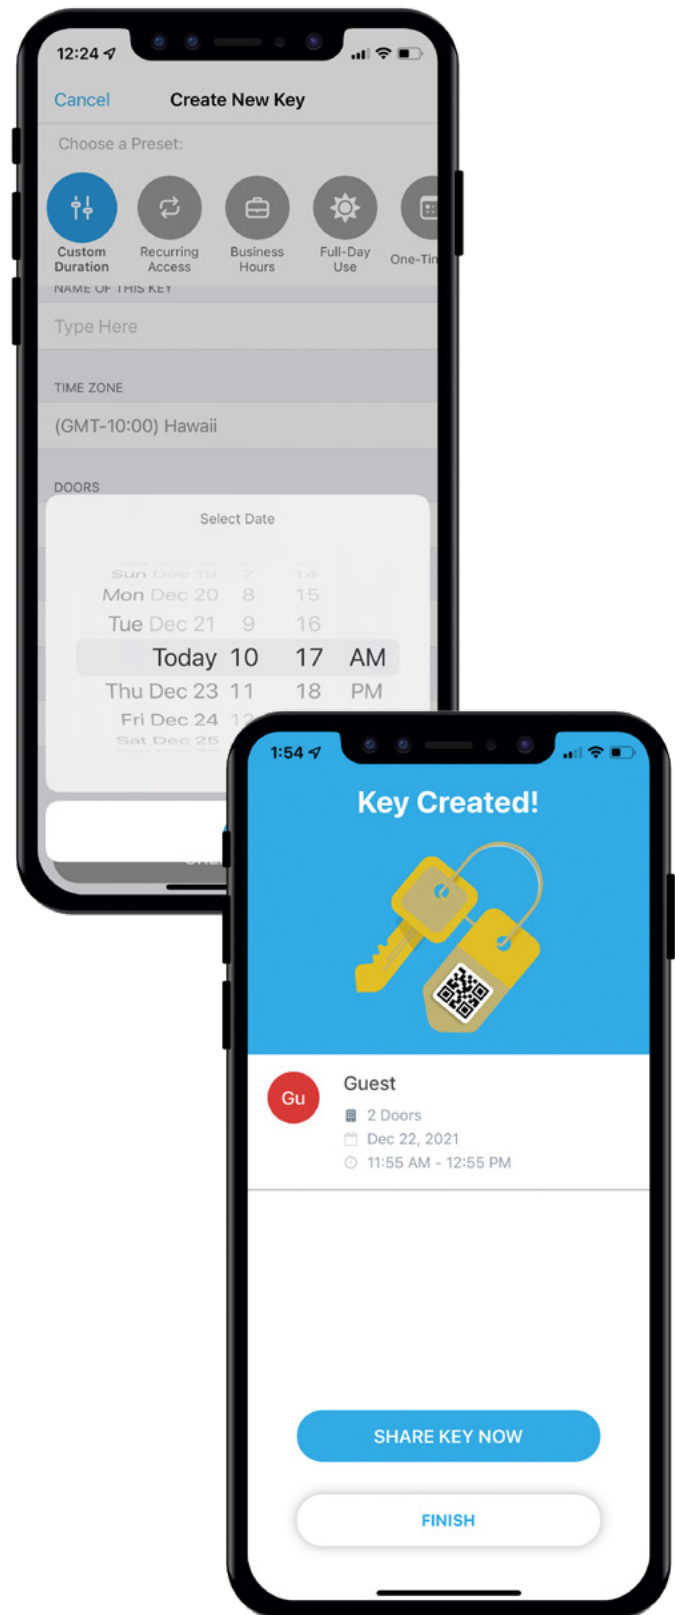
12:24

Cancel
Create New Key

Choose a Preset:

Custom Duration
Recurring Access
Business Hours
Full-Day Use
One-Ti

NAME OF THIS KEY
Type Here

TIME ZONE
(GMT-10:00) Hawaii

DOORS

Select Date

Sun Dec 19 7 14
Mon Dec 20 8 15
Tue Dec 21 9 16
Today 10 17 AM
Thu Dec 23 11 18 PM
Fri Dec 24 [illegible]
Sat Dec 25

1:54

Key Created!

Gu
Guest
2 Doors
Dec 22, 2021
11:55 AM - 12:55 PM

SHARE KEY NOW

FINISH